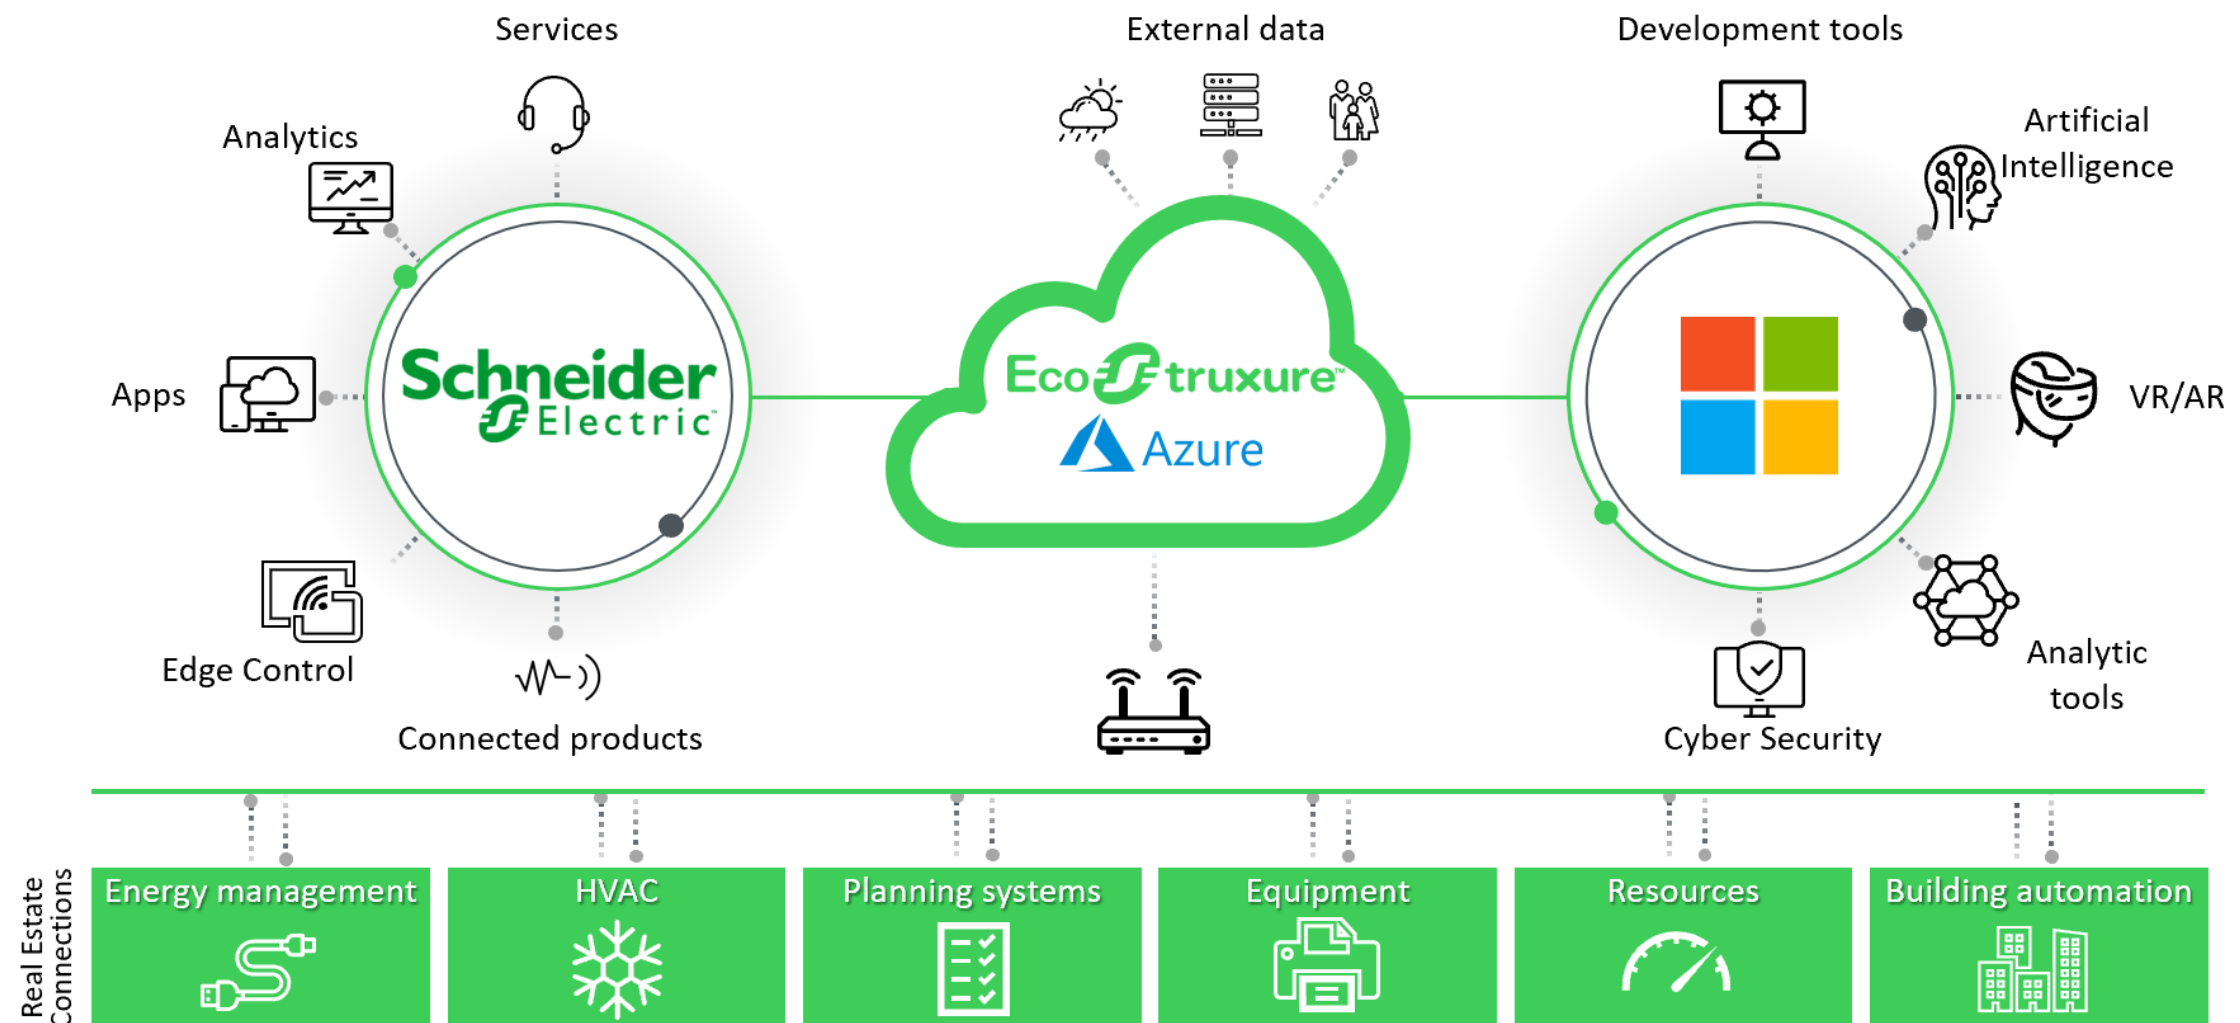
Services

External data

Development tools

Analytics

Artificial Intelligence

Apps

Schneider Electric

EcoStruxure

Azure

VR/AR

Edge Control

Connected products

Cyber Security

Analytic tools

Real Estate Connections

| Energy management | HVAC | Planning systems | Equipment | Resources | Building automation |
|---|---|---|---|---|---|